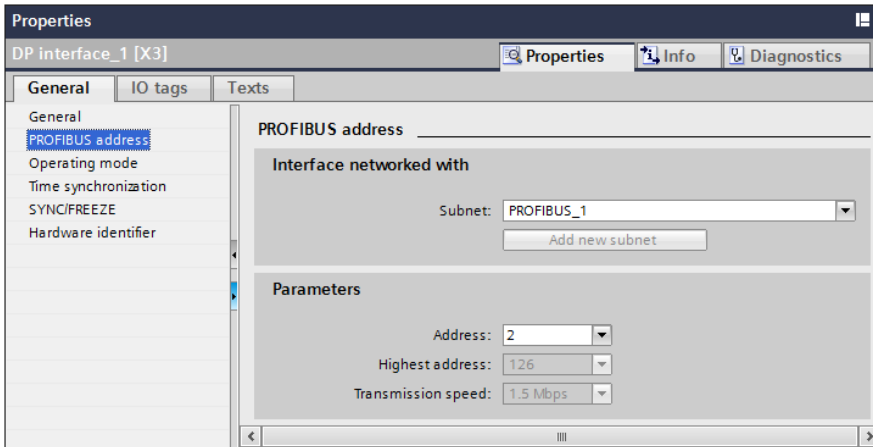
Properties

DP interface_1 [X3]

Properties
Info
Diagnostics

General
IO tags
Texts

General
PROFIBUS address
Operating mode
Time synchronization
SYNC/FREEZE
Hardware identifier

PROFIBUS address

Interface networked with

Subnet: PROFIBUS_1

Add new subnet

Parameters

Address: 2

Highest address: 126

Transmission speed: 1.5 Mbps